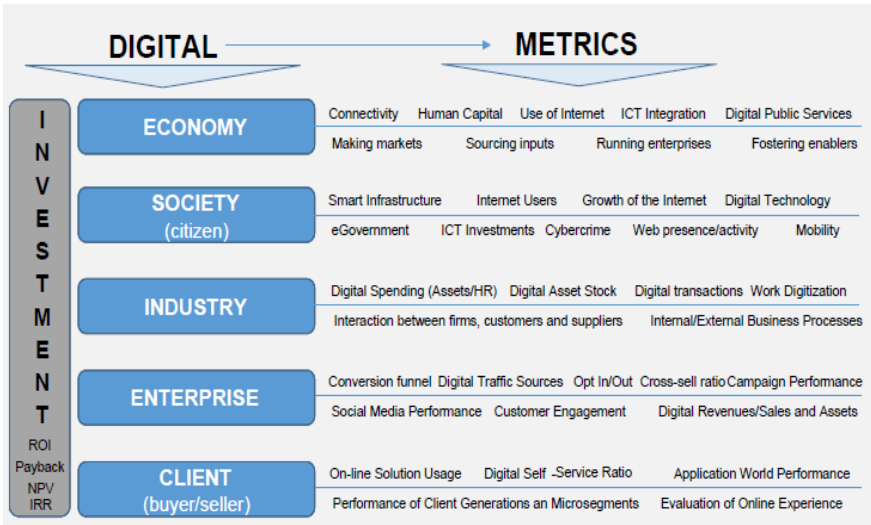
DIGITAL METRICS

I
N
V
E
S
T
M
E
N
T
ROI
Payback
NPV
IRR

ECONOMY
Connectivity Human Capital Use of Internet ICT Integration Digital Public Services
Making markets Sourcing inputs Running enterprises Fostering enablers

SOCIETY (citizen)
Smart Infrastructure Internet Users Growth of the Internet Digital Technology
eGovernment ICT Investments Cybercrime Web presence/activity Mobility

INDUSTRY
Digital Spending (Assets/HR) Digital Asset Stock Digital transactions Work Digitization
Interaction between firms, customers and suppliers Internal/External Business Processes

ENTERPRISE
Conversion funnel Digital Traffic Sources Opt In/Out Cross-sell ratio Campaign Performance
Social Media Performance Customer Engagement Digital Revenues/Sales and Assets

CLIENT (buyer/seller)
On-line Solution Usage Digital Self -Service Ratio Application World Performance
Performance of Client Generations an Microsegments Evaluation of Online Experience